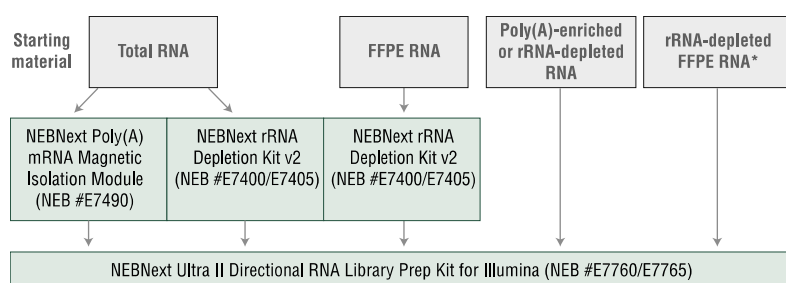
Starting material

Total RNA

FFPE RNA

Poly(A)-enriched or rRNA-depleted RNA

rRNA-depleted FFPE RNA*

NEBNext Poly(A) mRNA Magnetic Isolation Module (NEB #E7490)

NEBNext rRNA Depletion Kit v2 (NEB #E7400/E7405)

NEBNext rRNA Depletion Kit v2 (NEB #E7400/E7405)

NEBNext Ultra II Directional RNA Library Prep Kit for Illumina (NEB #E7760/E7765)